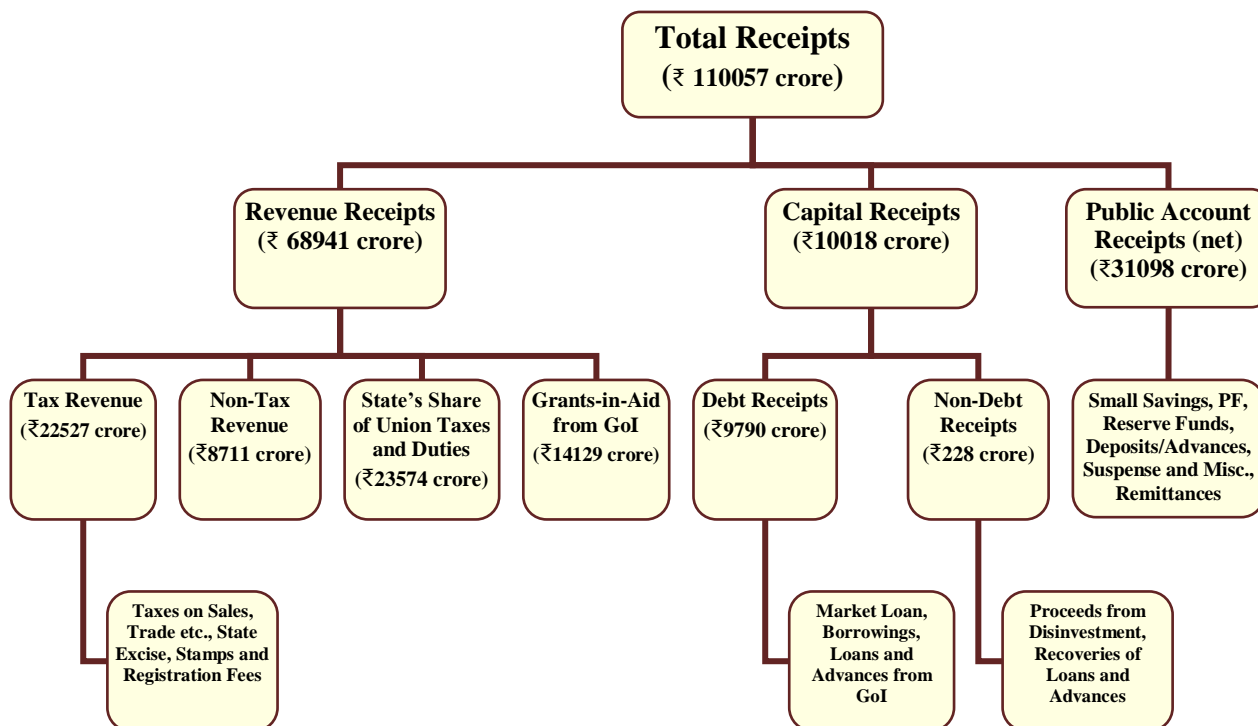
Total Receipts
(₹ 110057 crore)

Revenue Receipts
(₹ 68941 crore)

Capital Receipts
(₹10018 crore)

Public Account Receipts (net)
(₹31098 crore)

Tax Revenue
(₹22527 crore)

Non-Tax Revenue
(₹8711 crore)

State's Share of Union Taxes and Duties
(₹23574 crore)

Grants-in-Aid from GoI
(₹14129 crore)

Debt Receipts
(₹9790 crore)

Non-Debt Receipts
(₹228 crore)

Small Savings, PF, Reserve Funds, Deposits/Advances, Suspense and Misc., Remittances

Taxes on Sales, Trade etc., State Excise, Stamps and Registration Fees

Market Loan, Borrowings, Loans and Advances from GoI

Proceeds from Disinvestment, Recoveries of Loans and Advances